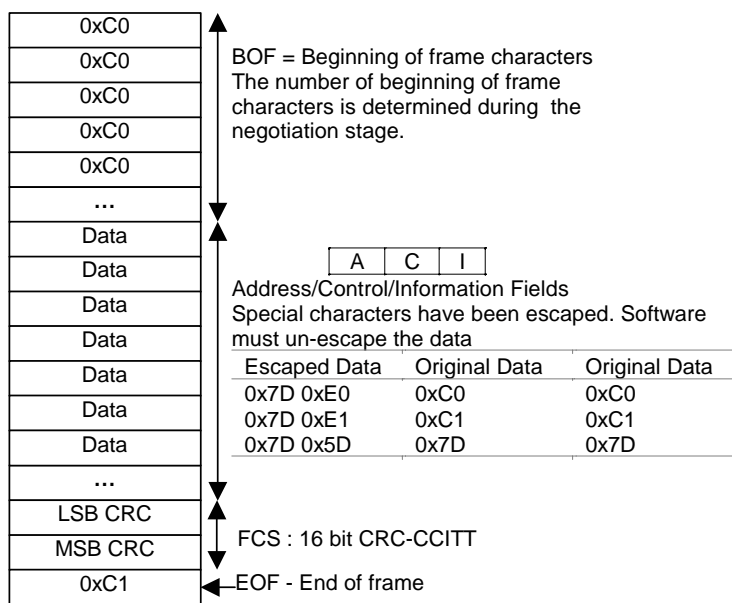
| 0xC0 |
|---|
| 0xC0 |
| 0xC0 |
| 0xC0 |
| 0xC0 |
| … |
| Data |
| Data |
| Data |
| Data |
| Data |
| Data |
| Data |
| … |
| LSB CRC |
| MSB CRC |
| 0xC1 |

BOF = Beginning of frame characters
The number of beginning of frame characters is determined during the negotiation stage.

| A | C | I |
|---|---|---|

Address/Control/Information Fields
Special characters have been escaped. Software must un-escape the data

| Escaped Data | Original Data | Original Data |
|---|---|---|
| 0x7D 0xE0 | 0xC0 | 0xC0 |
| 0x7D 0xE1 | 0xC1 | 0xC1 |
| 0x7D 0x5D | 0x7D | 0x7D |

FCS : 16 bit CRC-CCITT

EOF - End of frame